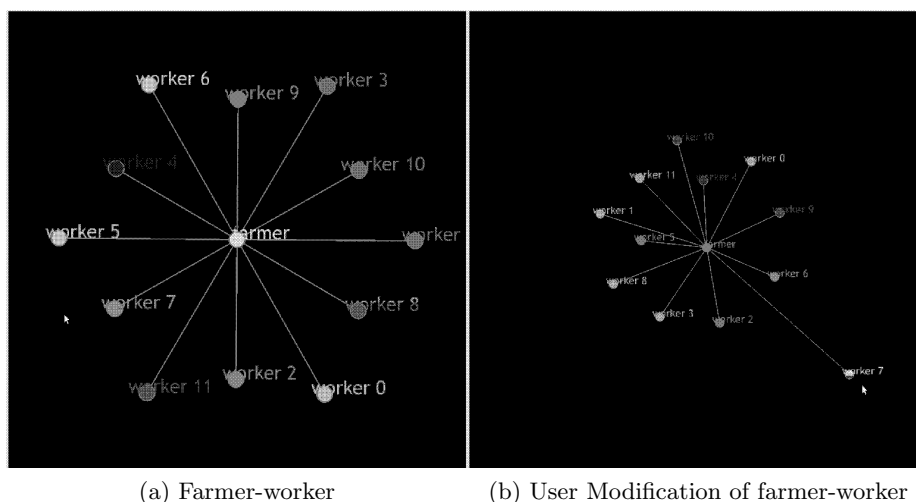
worker 6
worker 9
worker 3
worker 4
worker 10
worker 5
farmer
worker
worker 7
worker 8
worker 11
worker 2
worker 0

worker 10
worker 0
worker 11
worker 4
worker 1
worker 9
worker 5
farmer
worker 8
worker 6
worker 3
worker 2
worker 7

(a) Farmer-worker

(b) User Modification of farmer-worker